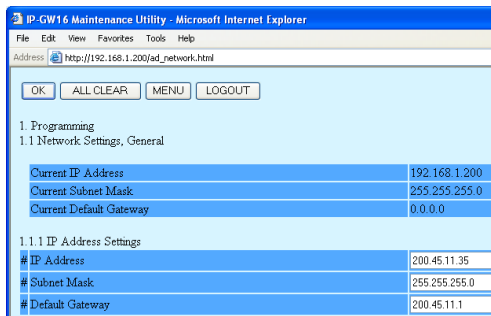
IP-GW16 Maintenance Utility - Microsoft Internet Explorer

File Edit View Favorites Tools Help

Address http://192.168.1.200/ad_network.html

OK ALL CLEAR MENU LOGOUT

1. Programming
1.1 Network Settings, General

| Current IP Address | 192.168.1.200 |
|---|---|
| Current Subnet Mask | 255.255.255.0 |
| Current Default Gateway | 0.0.0.0 |

1.1.1 IP Address Settings

| # IP Address | 200.45.11.35 |
|---|---|
| # Subnet Mask | 255.255.255.0 |
| # Default Gateway | 200.45.11.1 |